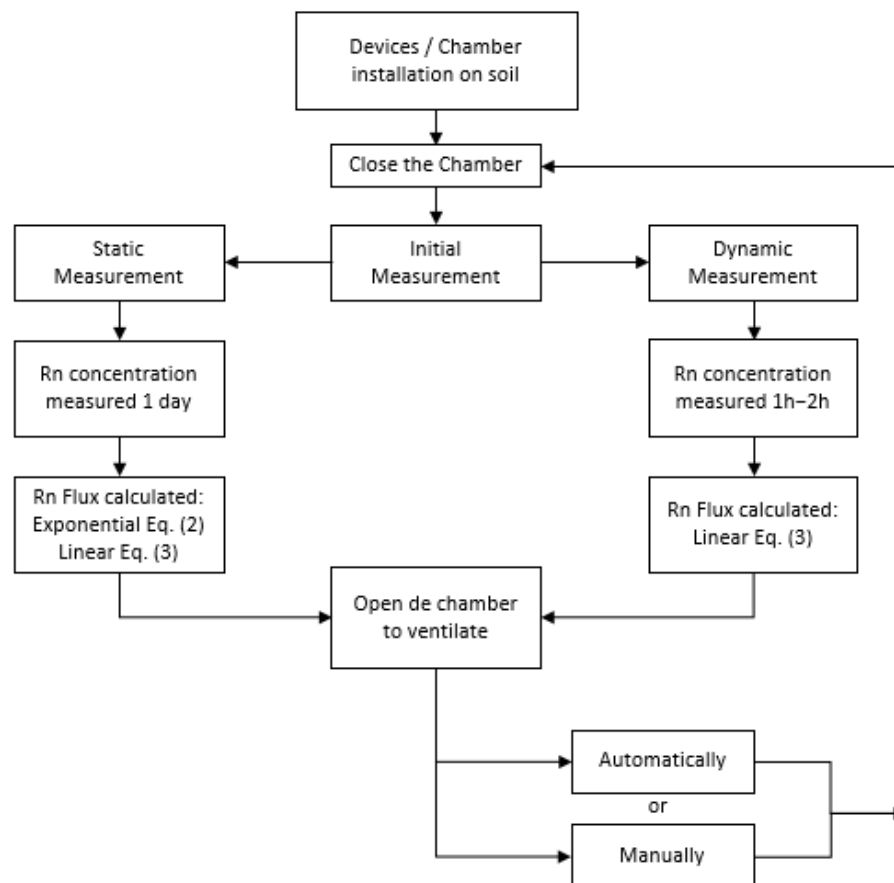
Devices / Chamber installation on soil

Close the Chamber

Static Measurement

Initial Measurement

Dynamic Measurement

Rn concentration measured 1 day

Rn concentration measured 1h–2h

Rn Flux calculated: Exponential Eq. (2) Linear Eq. (3)

Rn Flux calculated: Linear Eq. (3)

Open de chamber to ventilate

Automatically

or

Manually